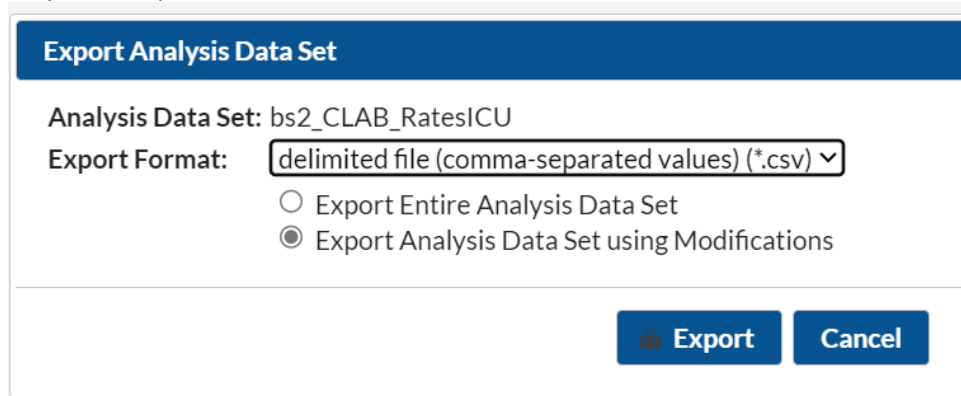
Export Analysis Data Set

Analysis Data Set: bs2_CLAB_RatesICU

Export Format: delimited file (comma-separated values) (*.csv)

Export Entire Analysis Data Set

Export Analysis Data Set using Modifications

Export

Cancel